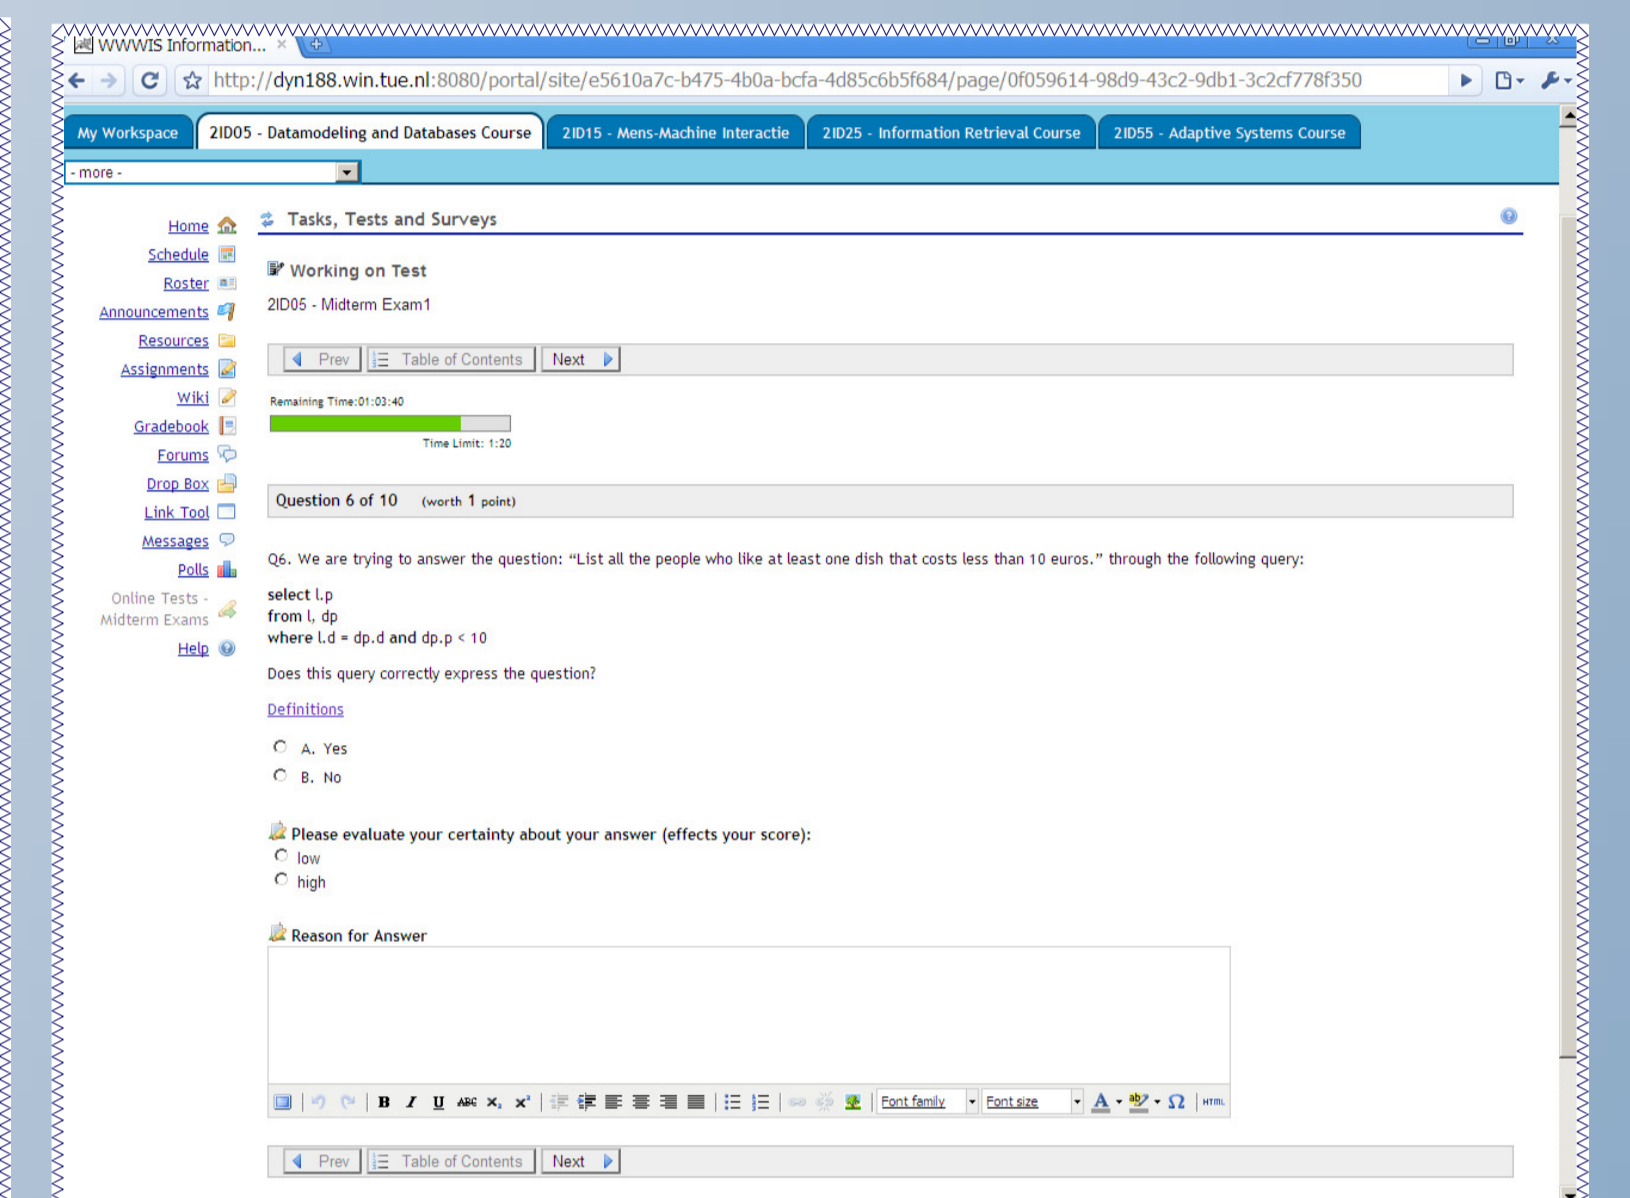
WWWIS Information... ×

http://dyn188.win.tue.nl:8080/portal/site/e5610a7c-b475-4b0a-bcfa-4d85c6b5f684/page/0f059614-98d9-43c2-9db1-3c2cf778f350

My Workspace | 2ID05 - Datamodeling and Databases Course | 2ID15 - Mens-Machine Interactie | 2ID25 - Information Retrieval Course | 2ID55 - Adaptive Systems Course

- more -

Home
Schedule
Roster
Announcements
Resources
Assignments
Wiki
Gradebook
Forums
Drop Box
Link Tool
Messages
Polls
Online Tests - Midterm Exams
Help

Tasks, Tests and Surveys

Working on Test

2ID05 - Midterm Exam1

Prev | Table of Contents | Next

Remaining Time:01:03:40

Time Limit: 1:20

Question 6 of 10 (worth 1 point)

Q6. We are trying to answer the question: “List all the people who like at least one dish that costs less than 10 euros.” through the following query:

select l.p
from l, dp
where l.d = dp.d and dp.p < 10

Does this query correctly express the question?

Definitions

A. Yes
B. No

Please evaluate your certainty about your answer (effects your score):
low
high

Reason for Answer

Font family | Font size | HTML

Prev | Table of Contents | Next